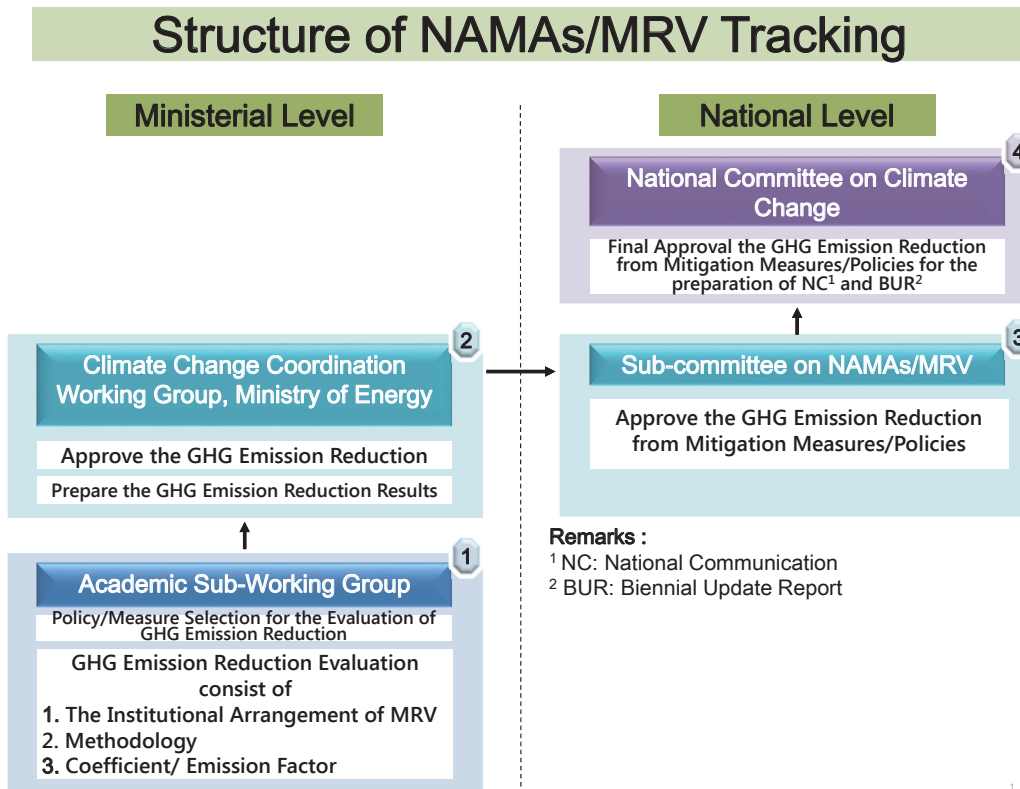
Structure of NAMAs/MRV Tracking

Ministerial Level

National Level

4

National Committee on Climate Change

Final Approval the GHG Emission Reduction from Mitigation Measures/Policies for the preparation of NC$^1$ and BUR$^2$

2

Climate Change Coordination Working Group, Ministry of Energy

Approve the GHG Emission Reduction

Prepare the GHG Emission Reduction Results

3

Sub-committee on NAMAs/MRV

Approve the GHG Emission Reduction from Mitigation Measures/Policies

Remarks :
$^1$ NC: National Communication
$^2$ BUR: Biennial Update Report

1

Academic Sub-Working Group

Policy/Measure Selection for the Evaluation of GHG Emission Reduction

GHG Emission Reduction Evaluation consist of
1. The Institutional Arrangement of MRV
2. Methodology
3. Coefficient/ Emission Factor

1